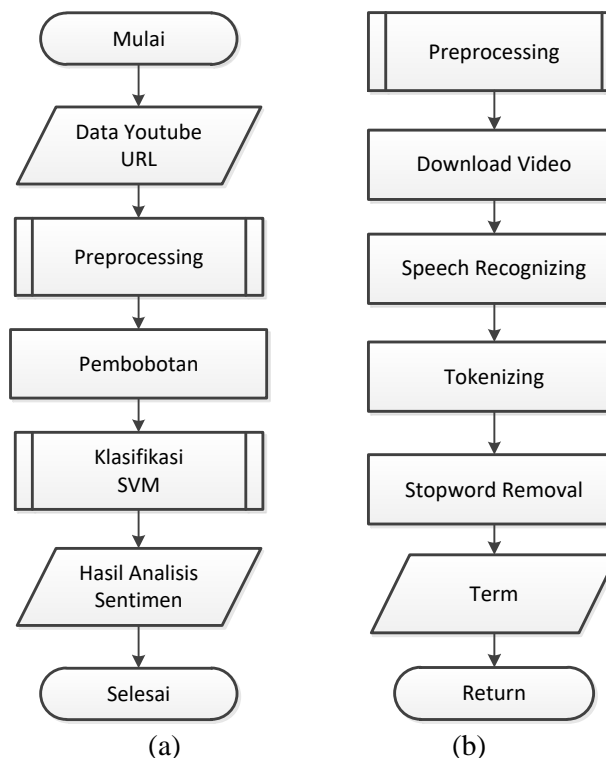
Mulai

Data Youtube URL

Preprocessing

Pembobotan

Klasifikasi SVM

Hasil Analisis Sentimen

Selesai

(a)

Preprocessing

Download Video

Speech Recognizing

Tokenizing

Stopword Removal

Term

Return

(b)